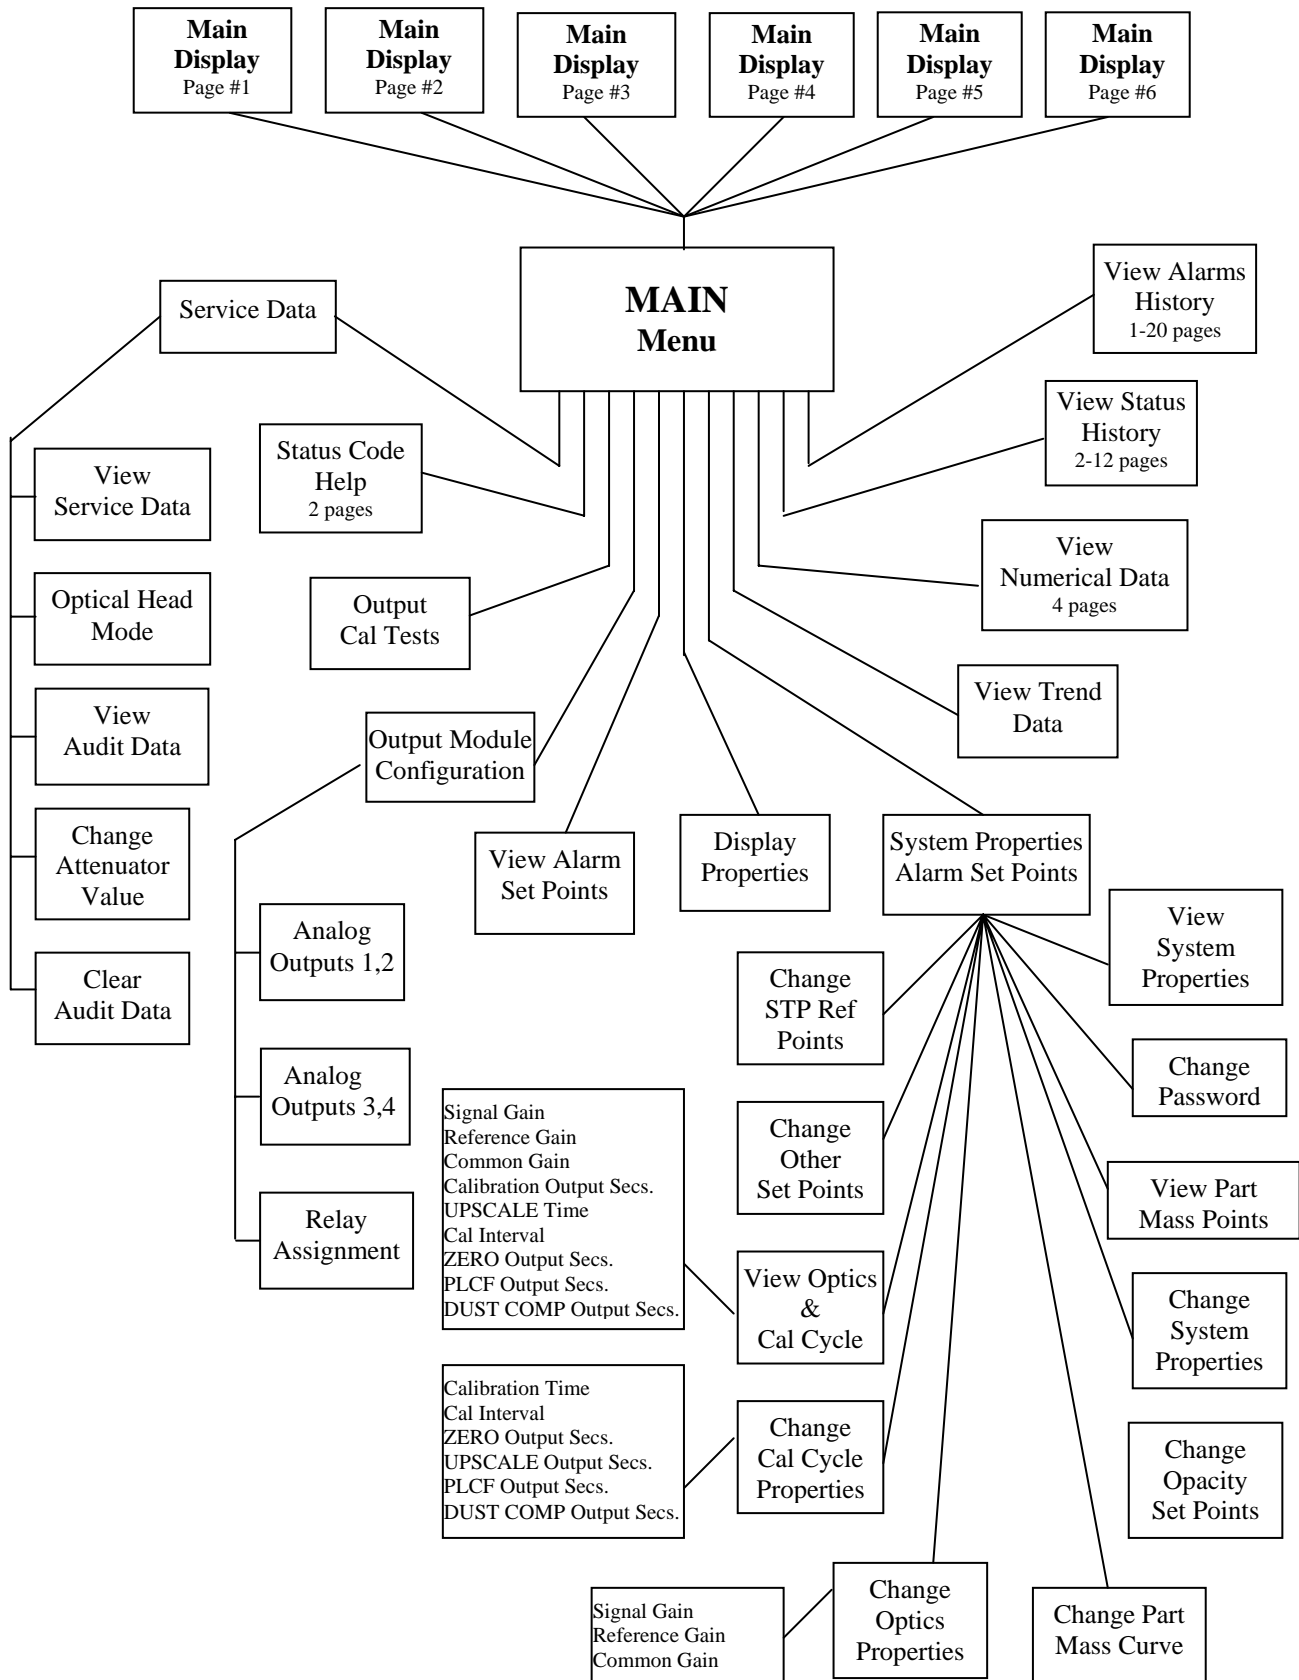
Main Display Page #1

Main Display Page #2

Main Display Page #3

Main Display Page #4

Main Display Page #5

Main Display Page #6

MAIN Menu

Service Data

View Service Data

Optical Head Mode

View Audit Data

Change Attenuator Value

Clear Audit Data

Status Code Help 2 pages

Output Cal Tests

Output Module Configuration

Analog Outputs 1,2

Analog Outputs 3,4

Relay Assignment

View Alarm Set Points

Display Properties

System Properties Alarm Set Points

View Alarms History 1-20 pages

View Status History 2-12 pages

View Numerical Data 4 pages

View Trend Data

View System Properties

Change STP Ref Points

Change Password

Change Other Set Points

View Part Mass Points

Signal Gain
Reference Gain
Common Gain
Calibration Output Secs.
UPSCALE Time
Cal Interval
ZERO Output Secs.
PLCF Output Secs.
DUST COMP Output Secs.

View Optics & Cal Cycle

Change System Properties

Calibration Time
Cal Interval
ZERO Output Secs.
UPSCALE Output Secs.
PLCF Output Secs.
DUST COMP Output Secs.

Change Cal Cycle Properties

Change Opacity Set Points

Signal Gain
Reference Gain
Common Gain

Change Optics Properties

Change Part Mass Curve